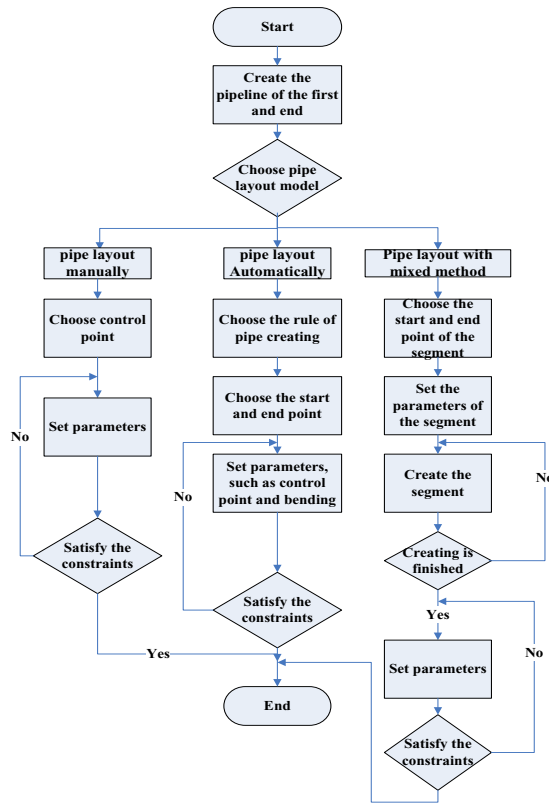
Start

Create the pipeline of the first and end

Choose pipe layout model

pipe layout manually

pipe layout Automatically

Pipe layout with mixed method

Choose control point

Choose the rule of pipe creating

Choose the start and end point of the segment

Set parameters

No

Choose the start and end point

Set the parameters of the segment

Set parameters, such as control point and bending

No

Create the segment

No

Satisfy the constraints

Creating is finished

Yes

Satisfy the constraints

Yes

No

End

Set parameters

Satisfy the constraints